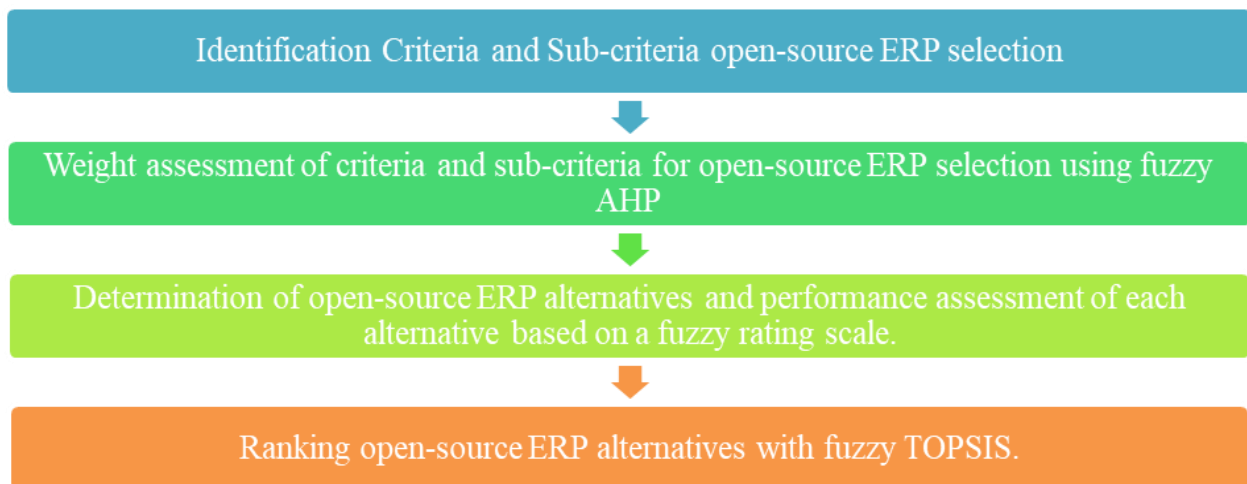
Identification Criteria and Sub-criteria open-source ERP selection

Weight assessment of criteria and sub-criteria for open-source ERP selection using fuzzy AHP

Determination of open-source ERP alternatives and performance assessment of each alternative based on a fuzzy rating scale.

Ranking open-source ERP alternatives with fuzzy TOPSIS.